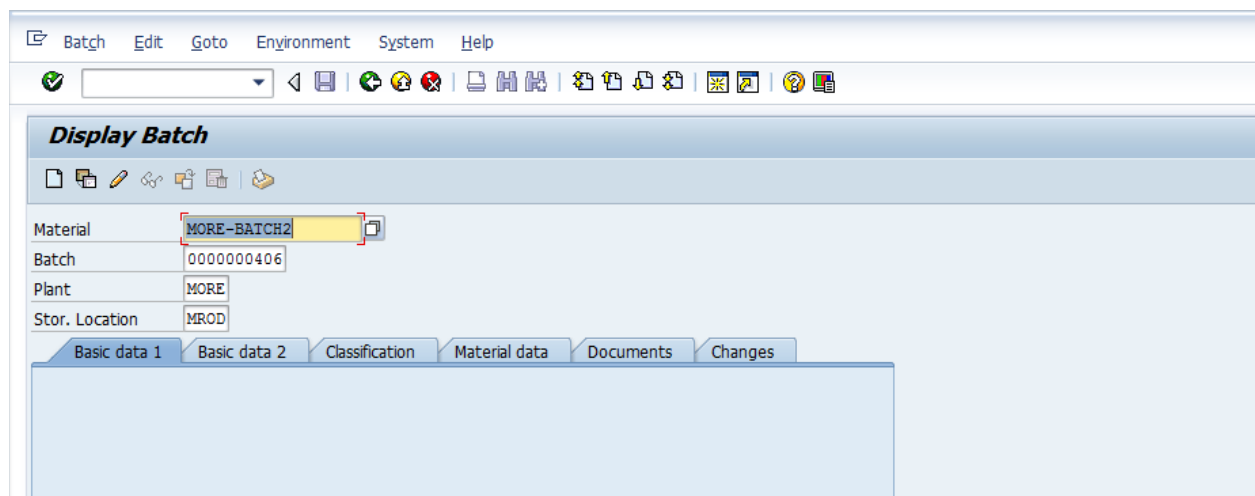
Batch Edit Goto Environment System Help

Display Batch

| | |
|---|---|
| Material | MORE-BATCH2 |
| Batch | 0000000406 |
| Plant | MORE |
| Stor. Location | MROD |

Basic data 1 | Basic data 2 | Classification | Material data | Documents | Changes